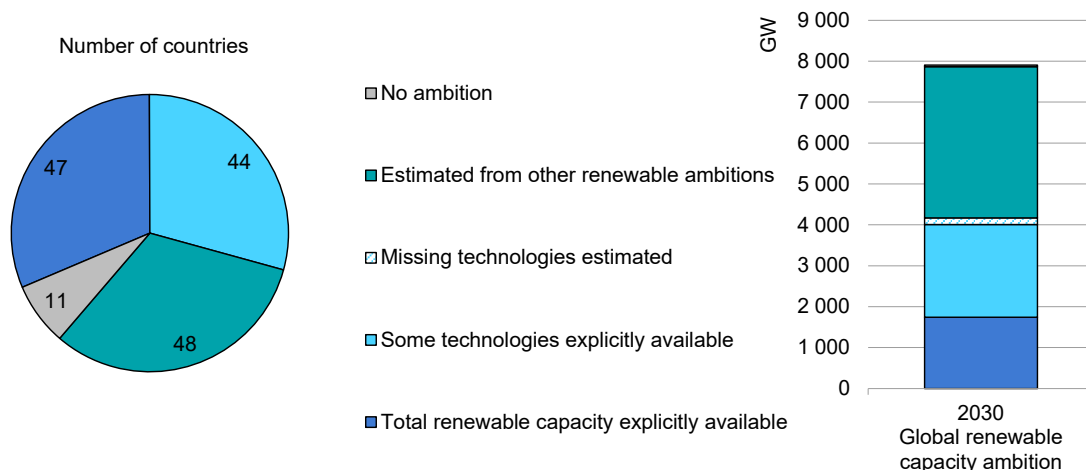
Number of countries

47

44

11

48

No ambition

Estimated from other renewable ambitions

Missing technologies estimated

Some technologies explicitly available

Total renewable capacity explicitly available

GW

9 000

8 000

7 000

6 000

5 000

4 000

3 000

2 000

1 000

0

2030
Global renewable capacity ambition